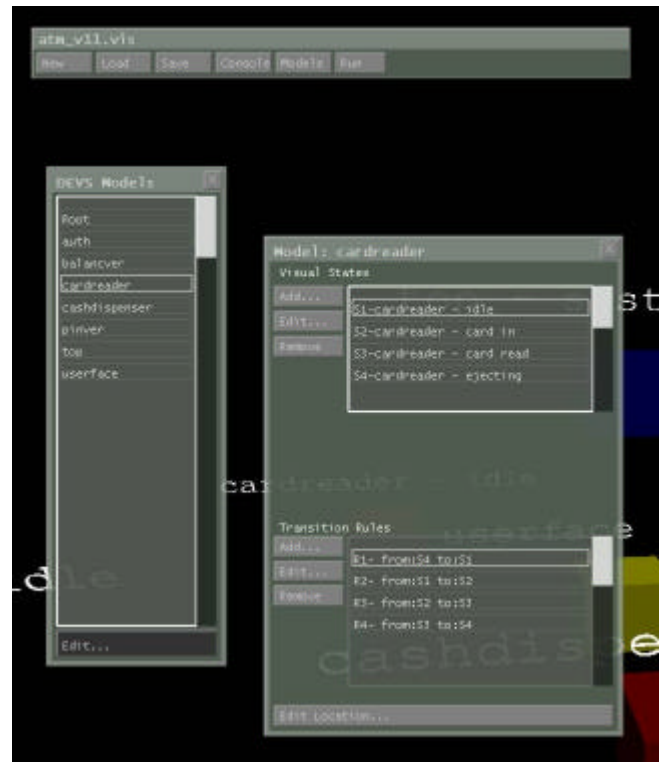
atm_v11.vis
New... Load Save Console Models Run

DEVS Models
Root
auth
balancver
cardreader
cashdispenser
pinver
tcw
userface
Edit...

Model: cardreader
Visual States
Add...
Edit...
Remove
S1-cardreader - idle
S2-cardreader - card in
S3-cardreader - card read
S4-cardreader - ejecting

Transition Rules
Add...
Edit...
Remove
R1- from:S4 to:S1
R2- from:S1 to:S2
R3- from:S2 to:S3
R4- from:S3 to:S4

Edit Location...

st
cardreader - idle
userface
dle
cashdispe